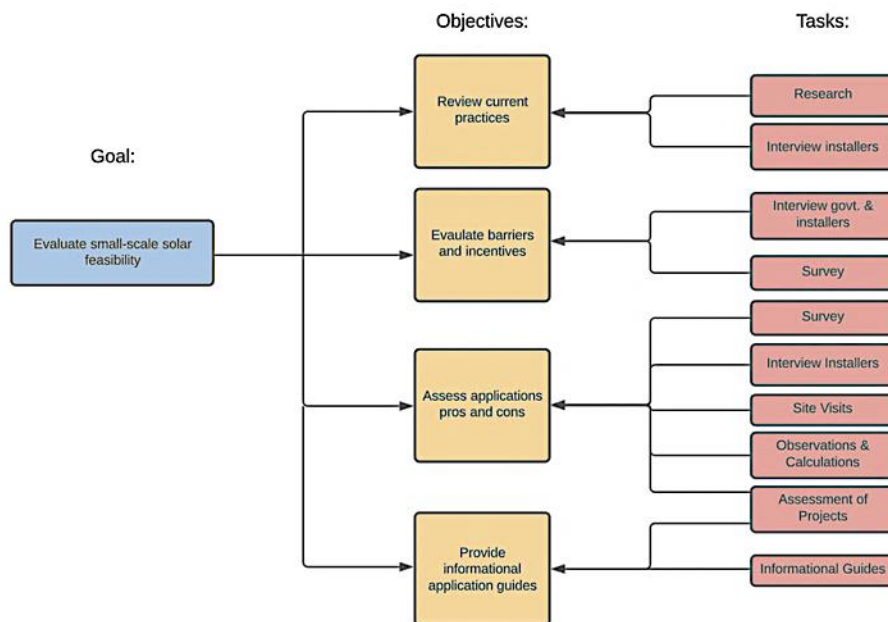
Objectives:

Tasks:

Goal:

Evaluate small-scale solar feasibility

Review current practices

Research

Interview installers

Evaluate barriers and incentives

Interview govt. & installers

Survey

Assess applications pros and cons

Survey

Interview Installers

Site Visits

Observations & Calculations

Assessment of Projects

Provide informational application guides

Informational Guides